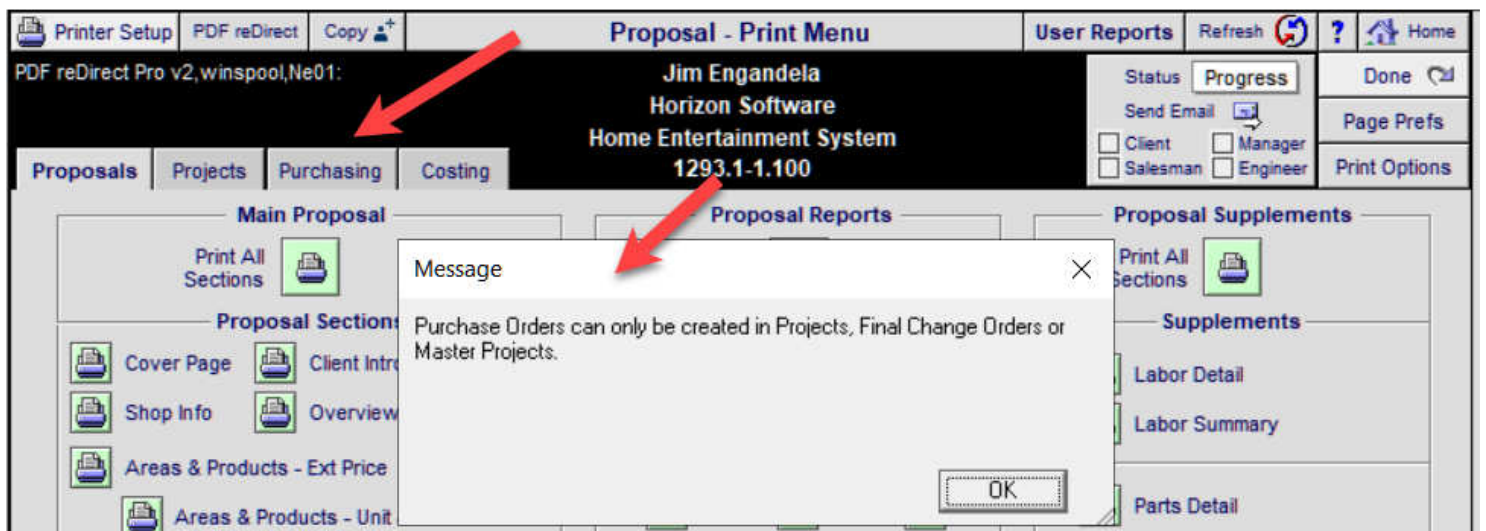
Printer Setup | PDF reDirect | Copy | Proposal - Print Menu | User Reports | Refresh | ? | Home

PDF reDirect Pro v2,winspool,Ne01:

Jim Engandela
Horizon Software
Home Entertainment System
1293.1-1.100

Status Progress
Send Email
Client Manager
Salesman Engineer

Done
Page Prefs
Print Options

Proposals | Projects | Purchasing | Costing

Main Proposal
Print All Sections

Proposal Sections
Cover Page
Client Intro
Shop Info
Overview
Areas & Products - Ext Price
Areas & Products - Unit

Proposal Reports

Proposal Supplements
Print All Sections

Supplements
Labor Detail
Labor Summary
Parts Detail

Message

Purchase Orders can only be created in Projects, Final Change Orders or Master Projects.

OK